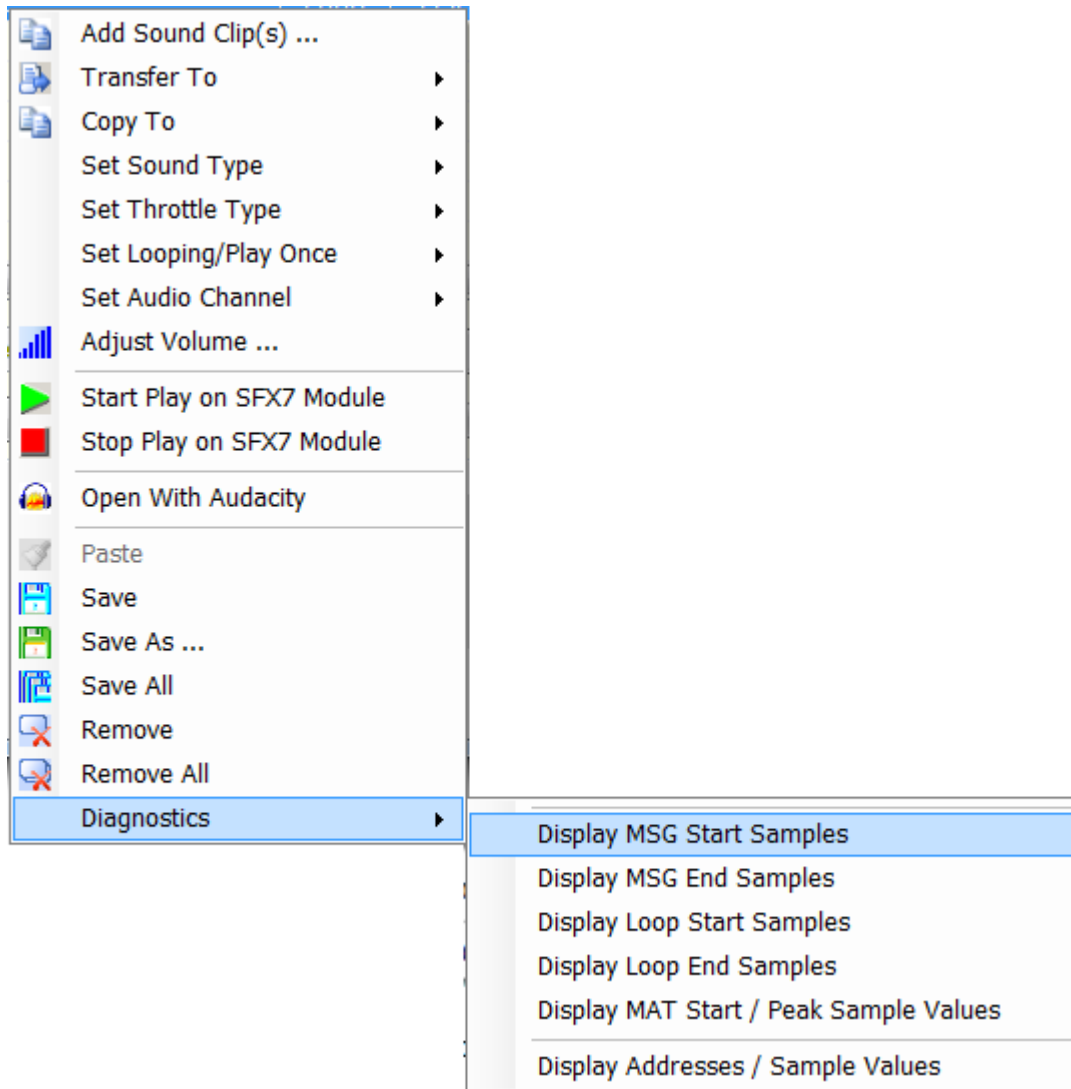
Add Sound Clip(s) ...
Transfer To
Copy To
Set Sound Type
Set Throttle Type
Set Looping/Play Once
Set Audio Channel
Adjust Volume ...
Start Play on SFX7 Module
Stop Play on SFX7 Module
Open With Audacity
Paste
Save
Save As ...
Save All
Remove
Remove All
Diagnostics

Display MSG Start Samples
Display MSG End Samples
Display Loop Start Samples
Display Loop End Samples
Display MAT Start / Peak Sample Values
Display Addresses / Sample Values